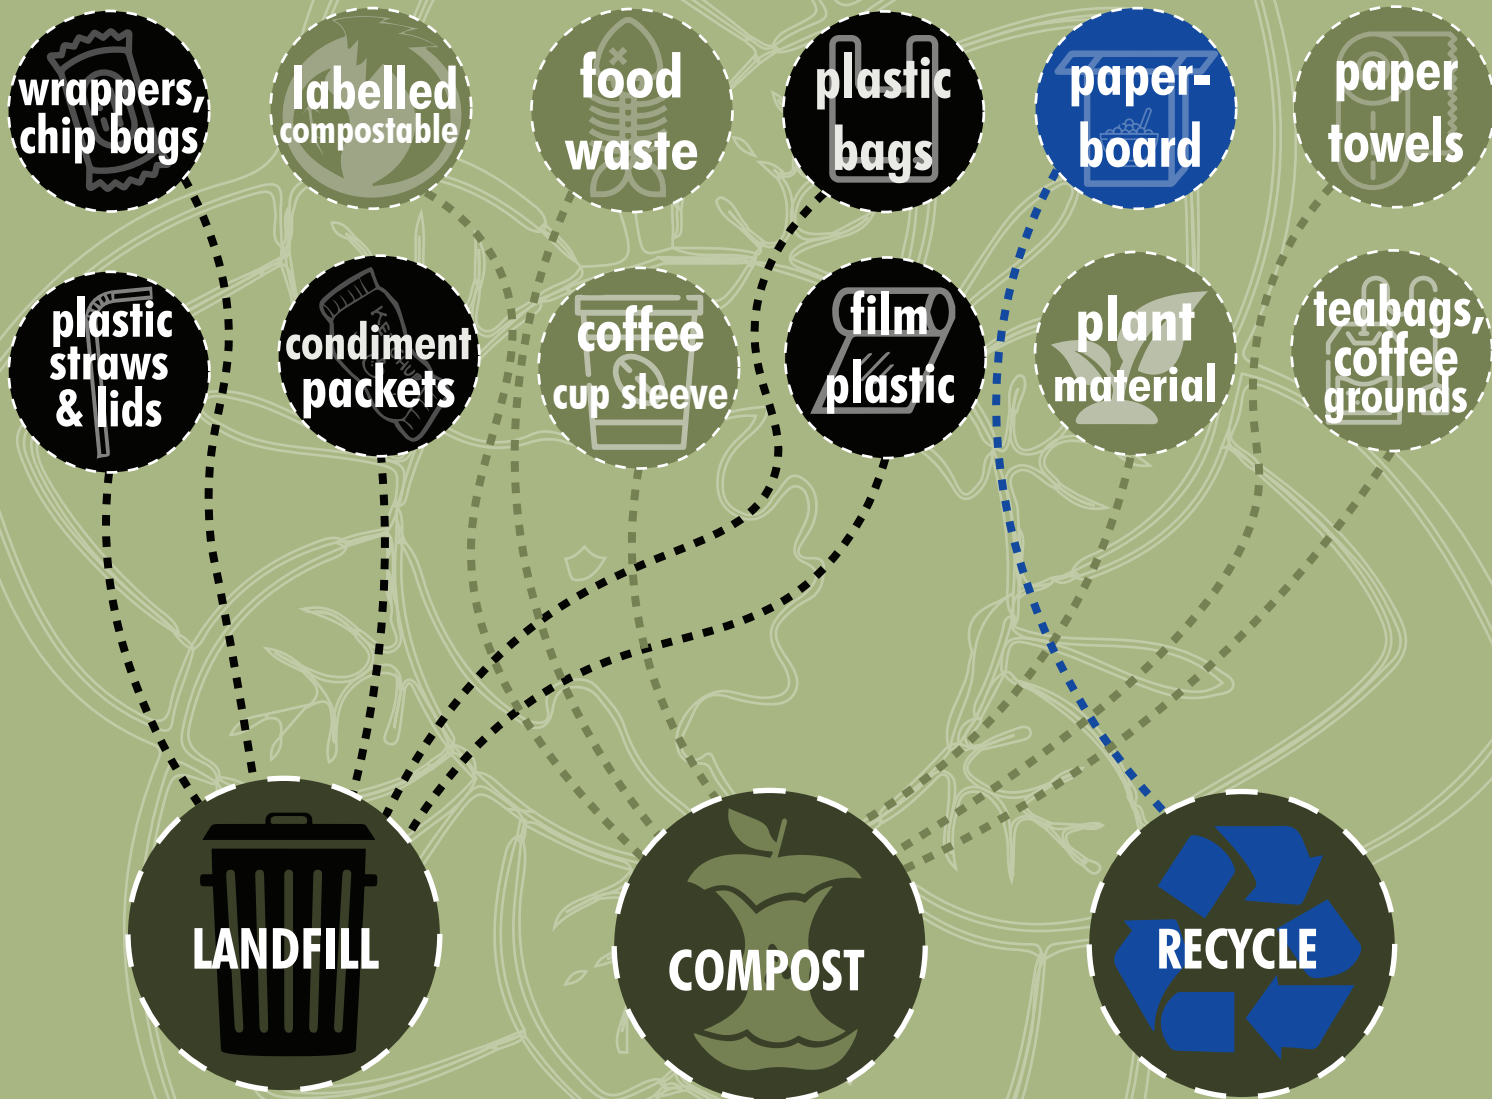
wrappers, chip bags

labelled compostable

food waste

plastic bags

paper-board

paper towels

plastic straws & lids

condiment packets

coffee cup sleeve

film plastic

plant material

teabags, coffee grounds

LANDFILL

COMPOST

RECYCLE